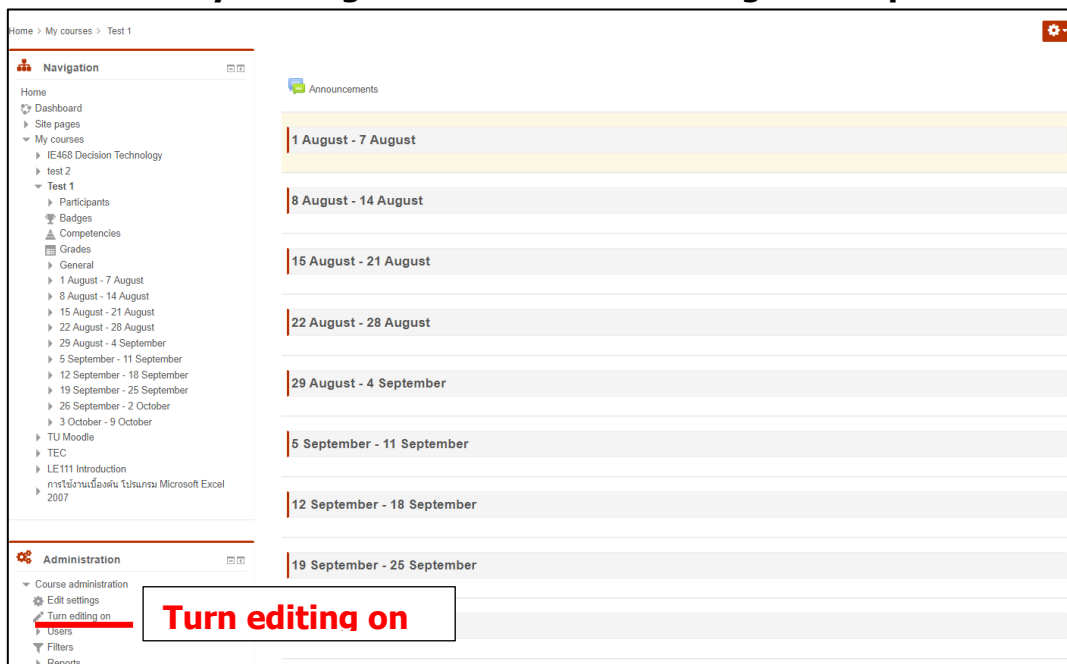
Home > My courses > Test 1

Navigation

Home
Dashboard
Site pages
My courses
IE468 Decision Technology
test 2
Test 1
Participants
Badges
Competencies
Grades
General
1 August - 7 August
8 August - 14 August
15 August - 21 August
22 August - 28 August
29 August - 4 September
5 September - 11 September
12 September - 18 September
19 September - 25 September
26 September - 2 October
3 October - 9 October
TU Moodle
TEC
LE111 Introduction
การใช้งานเบื้องต้น โปรแกรม Microsoft Excel 2007

Administration

Course administration
Edit settings
Turn editing on
Users
Filters
Reports

Turn editing on

Announcements

1 August - 7 August

8 August - 14 August

15 August - 21 August

22 August - 28 August

29 August - 4 September

5 September - 11 September

12 September - 18 September

19 September - 25 September